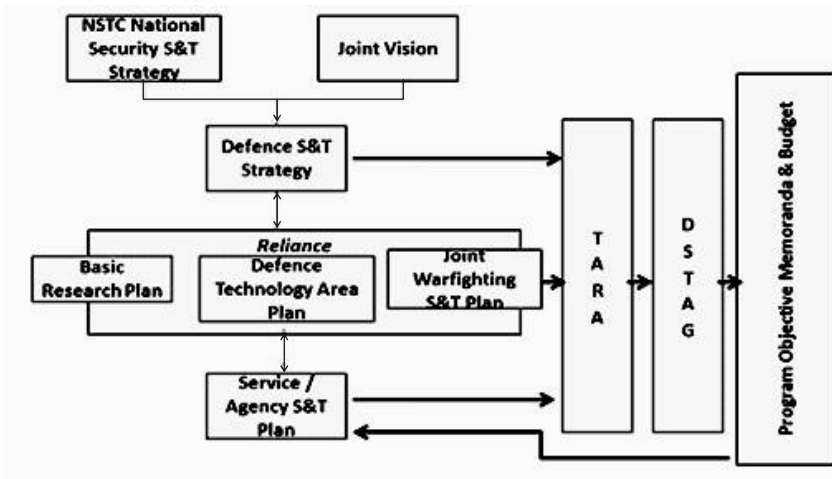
NSTC National Security S&T Strategy

Joint Vision

Defence S&T Strategy

Reliance

Basic Research Plan

Defence Technology Area Plan

Joint Warfighting S&T Plan

Service / Agency S&T Plan

T A R A

D S T A G

Program Objective Memoranda & Budget